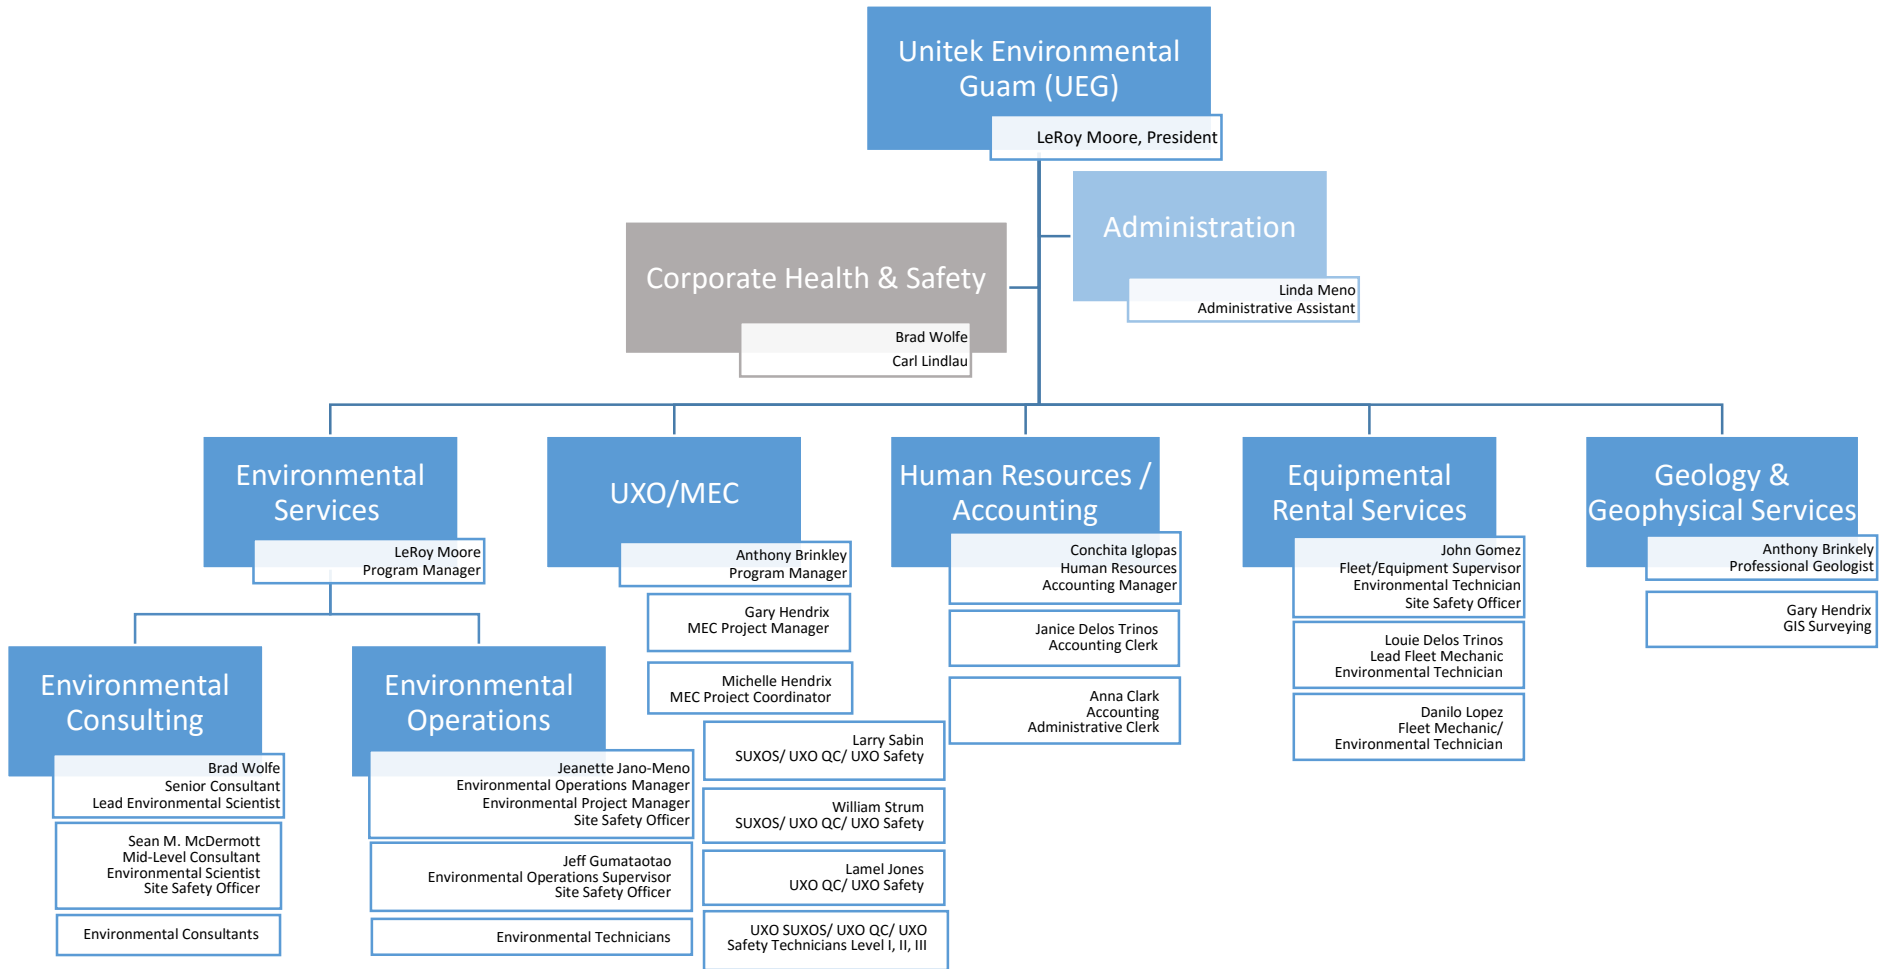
Unitek Environmental Guam (UEG)

LeRoy Moore, President

Administration

Linda Meno
Administrative Assistant

Corporate Health & Safety

Brad Wolfe
Carl Lindlau

Environmental Services

LeRoy Moore
Program Manager

Environmental Consulting

Brad Wolfe
Senior Consultant
Lead Environmental Scientist

Sean M. McDermott
Mid-Level Consultant
Environmental Scientist
Site Safety Officer

Environmental Consultants

Environmental Operations

Jeanette Jano-Meno
Environmental Operations Manager
Environmental Project Manager
Site Safety Officer

Jeff Gumataotao
Environmental Operations Supervisor
Site Safety Officer

Environmental Technicians

UXO/MEC

Anthony Brinkley
Program Manager

Gary Hendrix
MEC Project Manager

Michelle Hendrix
MEC Project Coordinator

Larry Sabin
SUXOS/ UXO QC/ UXO Safety

William Strum
SUXOS/ UXO QC/ UXO Safety

Lamel Jones
UXO QC/ UXO Safety

UXO SUXOS/ UXO QC/ UXO
Safety Technicians Level I, II, III

Human Resources / Accounting

Conchita Iglopas
Human Resources
Accounting Manager

Janice Delos Trinos
Accounting Clerk

Anna Clark
Accounting
Administrative Clerk

Equipmental Rental Services

John Gomez
Fleet/Equipment Supervisor
Environmental Technician
Site Safety Officer

Louie Delos Trinos
Lead Fleet Mechanic
Environmental Technician

Danilo Lopez
Fleet Mechanic/
Environmental Technician

Geology & Geophysical Services

Anthony Brinkely
Professional Geologist

Gary Hendrix
GIS Surveying